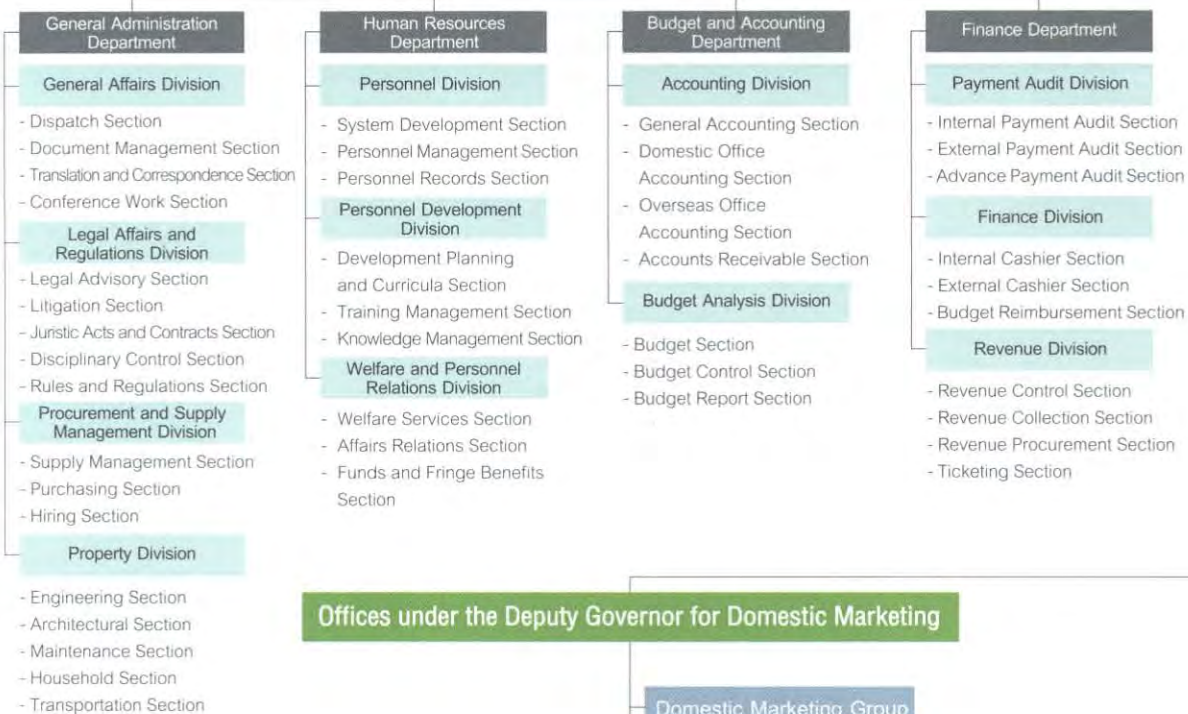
General Administration Department

General Affairs Division

- Dispatch Section
- Document Management Section
- Translation and Correspondence Section
- Conference Work Section

Legal Affairs and Regulations Division

- Legal Advisory Section
- Litigation Section
- Juristic Acts and Contracts Section
- Disciplinary Control Section
- Rules and Regulations Section

Procurement and Supply Management Division

- Supply Management Section
- Purchasing Section
- Hiring Section

Property Division

- Engineering Section
- Architectural Section
- Maintenance Section
- Household Section
- Transportation Section

Human Resources Department

Personnel Division

- System Development Section
- Personnel Management Section
- Personnel Records Section

Personnel Development Division

- Development Planning and Curricula Section
- Training Management Section
- Knowledge Management Section

Welfare and Personnel Relations Division

- Welfare Services Section
- Affairs Relations Section
- Funds and Fringe Benefits Section

Budget and Accounting Department

Accounting Division

- General Accounting Section
- Domestic Office Accounting Section
- Overseas Office Accounting Section
- Accounts Receivable Section

Budget Analysis Division

- Budget Section
- Budget Control Section
- Budget Report Section

Finance Department

Payment Audit Division

- Internal Payment Audit Section
- External Payment Audit Section
- Advance Payment Audit Section

Finance Division

- Internal Cashier Section
- External Cashier Section
- Budget Reimbursement Section

Revenue Division

- Revenue Control Section
- Revenue Collection Section
- Revenue Procurement Section
- Ticketing Section

Offices under the Deputy Governor for Domestic Marketing

Domestic Marketing Group